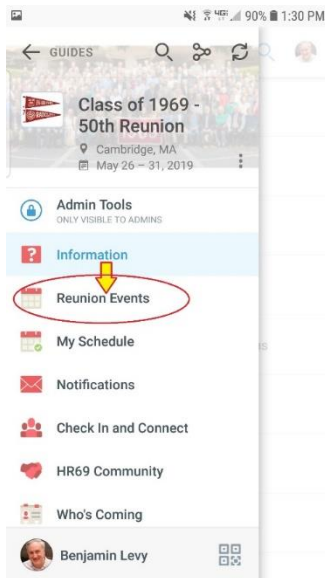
90% 1:30 PM

← GUIDES

Class of 1969 - 50th Reunion

Cambridge, MA

May 26 – 31, 2019

Admin Tools
ONLY VISIBLE TO ADMINS

Information

Reunion Events

My Schedule

Notifications

Check In and Connect

HR69 Community

Who's Coming

Benjamin Levy